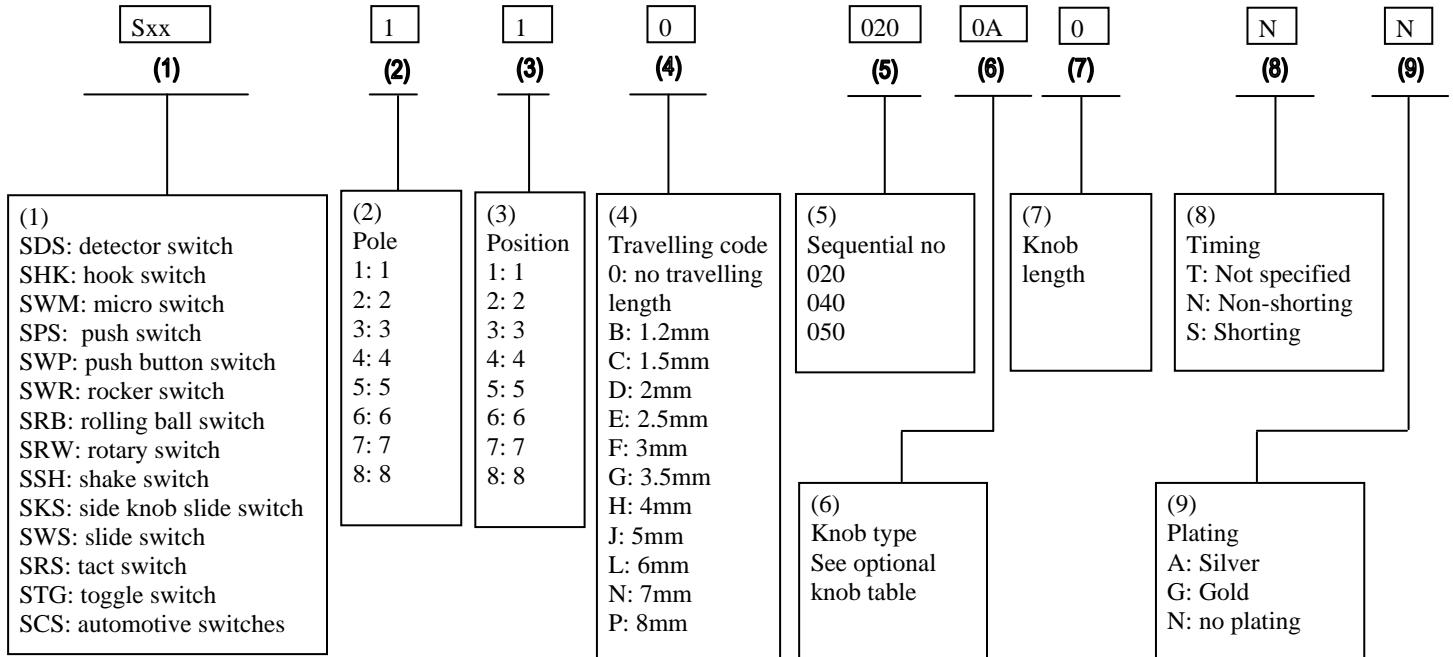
Sxx 1 1 0 020 0A 0 N N

(1) (2) (3) (4) (5) (6) (7) (8) (9)

(1)
SDS: detector switch
SHK: hook switch
SWM: micro switch
SPS: push switch
SWP: push button switch
SWR: rocker switch
SRB: rolling ball switch
SRW: rotary switch
SSH: shake switch
SKS: side knob slide switch
SWS: slide switch
SRS: tact switch
STG: toggle switch
SCS: automotive switches

(2)
Pole
1: 1
2: 2
3: 3
4: 4
5: 5
6: 6
7: 7
8: 8

(3)
Position
1: 1
2: 2
3: 3
4: 4
5: 5
6: 6
7: 7
8: 8

(4)
Travelling code
0: no travelling length
B: 1.2mm
C: 1.5mm
D: 2mm
E: 2.5mm
F: 3mm
G: 3.5mm
H: 4mm
J: 5mm
L: 6mm
N: 7mm
P: 8mm

(5)
Sequential no
020
040
050

(6)
Knob type
See optional knob table

(7)
Knob length

(8)
Timing
T: Not specified
N: Non-shorting
S: Shorting

(9)
Plating
A: Silver
G: Gold
N: no plating